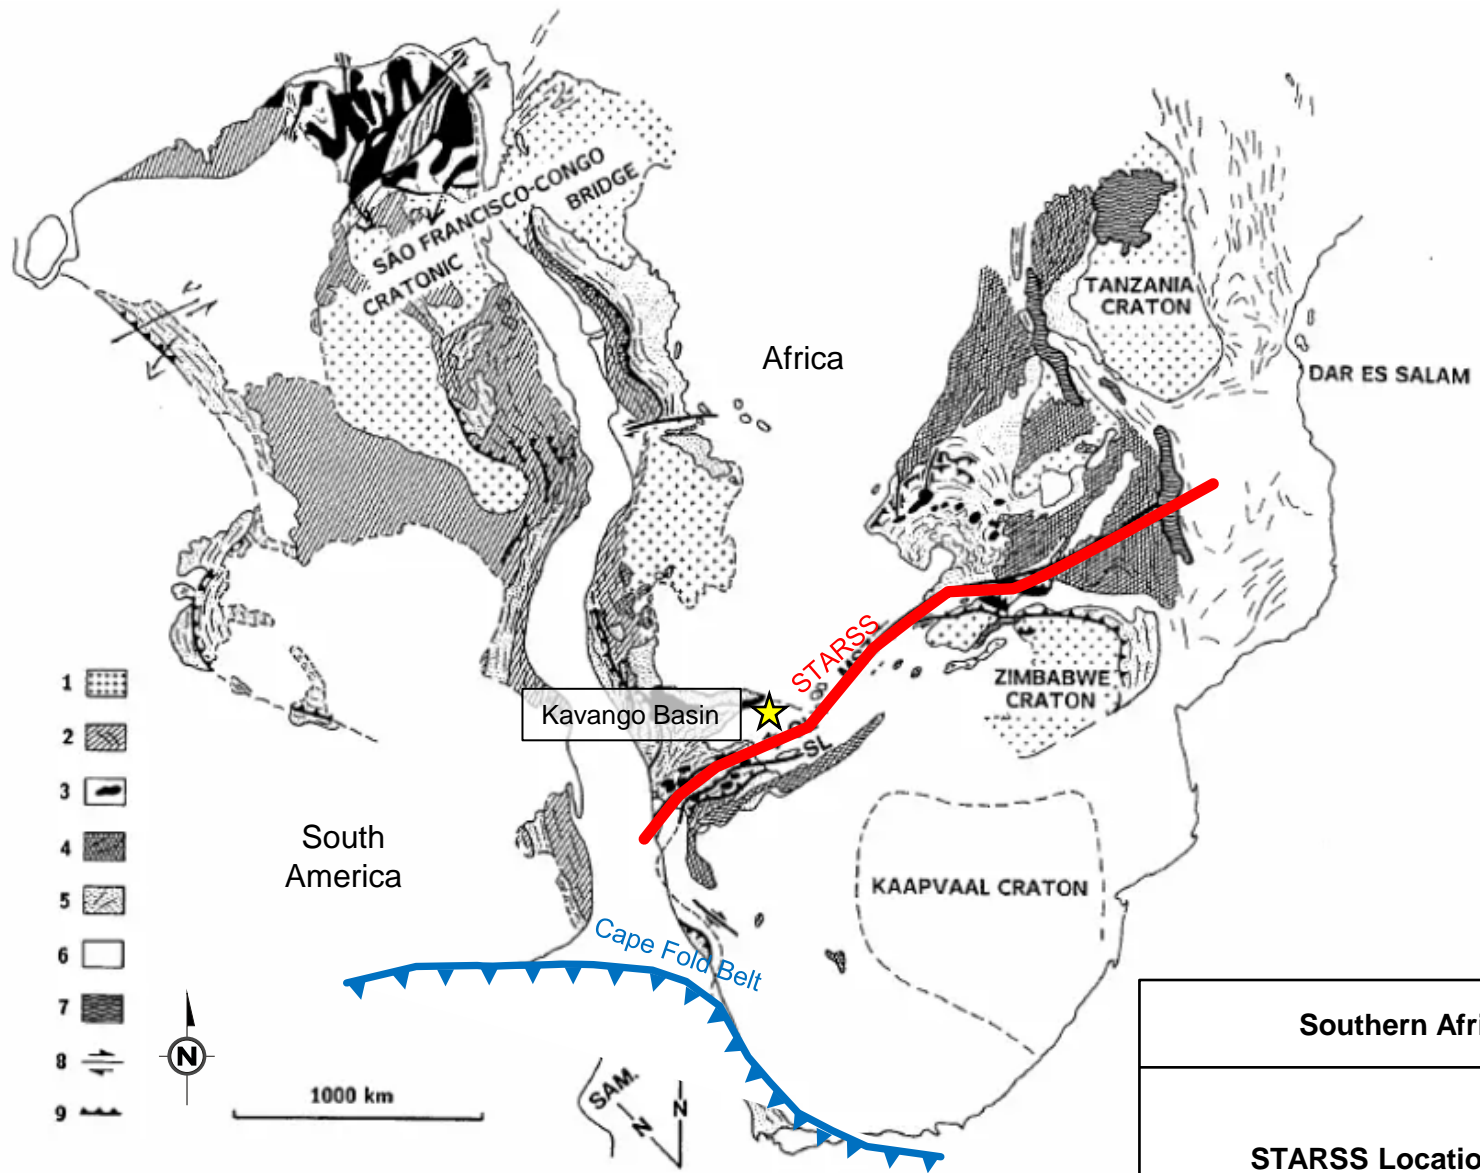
SÃO FRANCISCO-CONGO CRATONIC BRIDGE

Africa

TANZANIA CRATON

DAR ES SALAM

STARSS

Kavango Basin

SL

ZIMBABWE CRATON

KAAPVAAL CRATON

South America

Cape Fold Belt

1
2
3
4
5
6
7
8
9

N

1000 km

SAM.
N
N

Southern Afri

STARSS Locatio